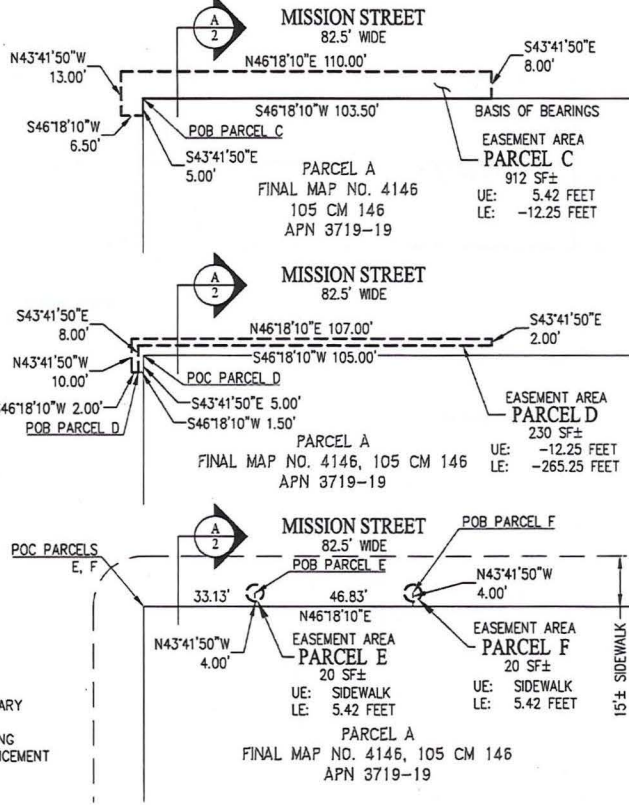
A
2
MISSION STREET
82.5' WIDE
N43°41'50"W
13.00'
N46°18'10"E 110.00'
S43°41'50"E
8.00'
S46°18'10"W 103.50'
BASIS OF BEARINGS
S46°18'10"W
6.50'
POB PARCEL C
S43°41'50"E
5.00'
PARCEL A
FINAL MAP NO. 4146
105 CM 146
APN 3719-19
EASEMENT AREA
PARCEL C
912 SF±
UE: 5.42 FEET
LE: -12.25 FEET

A
2
MISSION STREET
82.5' WIDE
S43°41'50"E
8.00'
N46°18'10"E 107.00'
S43°41'50"E
2.00'
N43°41'50"W
10.00'
S46°18'10"W 105.00'
POC PARCEL D
46°18'10"W 2.00'
S43°41'50"E 5.00'
POB PARCEL D
S46°18'10"W 1.50'
EASEMENT AREA
PARCEL D
230 SF±
UE: -12.25 FEET
LE: -265.25 FEET
PARCEL A
FINAL MAP NO. 4146, 105 CM 146
APN 3719-19

A
2
MISSION STREET
82.5' WIDE
POB PARCEL F
POC PARCELS
E, F
POB PARCEL E
33.13'
46.83'
N43°41'50"W
4.00'
N46°18'10"E
N43°41'50"W
4.00'
EASEMENT AREA
PARCEL E
20 SF±
UE: SIDEWALK
LE: 5.42 FEET
EASEMENT AREA
PARCEL F
20 SF±
UE: SIDEWALK
LE: 5.42 FEET
15'± SIDEWALK
ARY
NG
CEMENT
PARCEL A
FINAL MAP NO. 4146, 105 CM 146
APN 3719-19